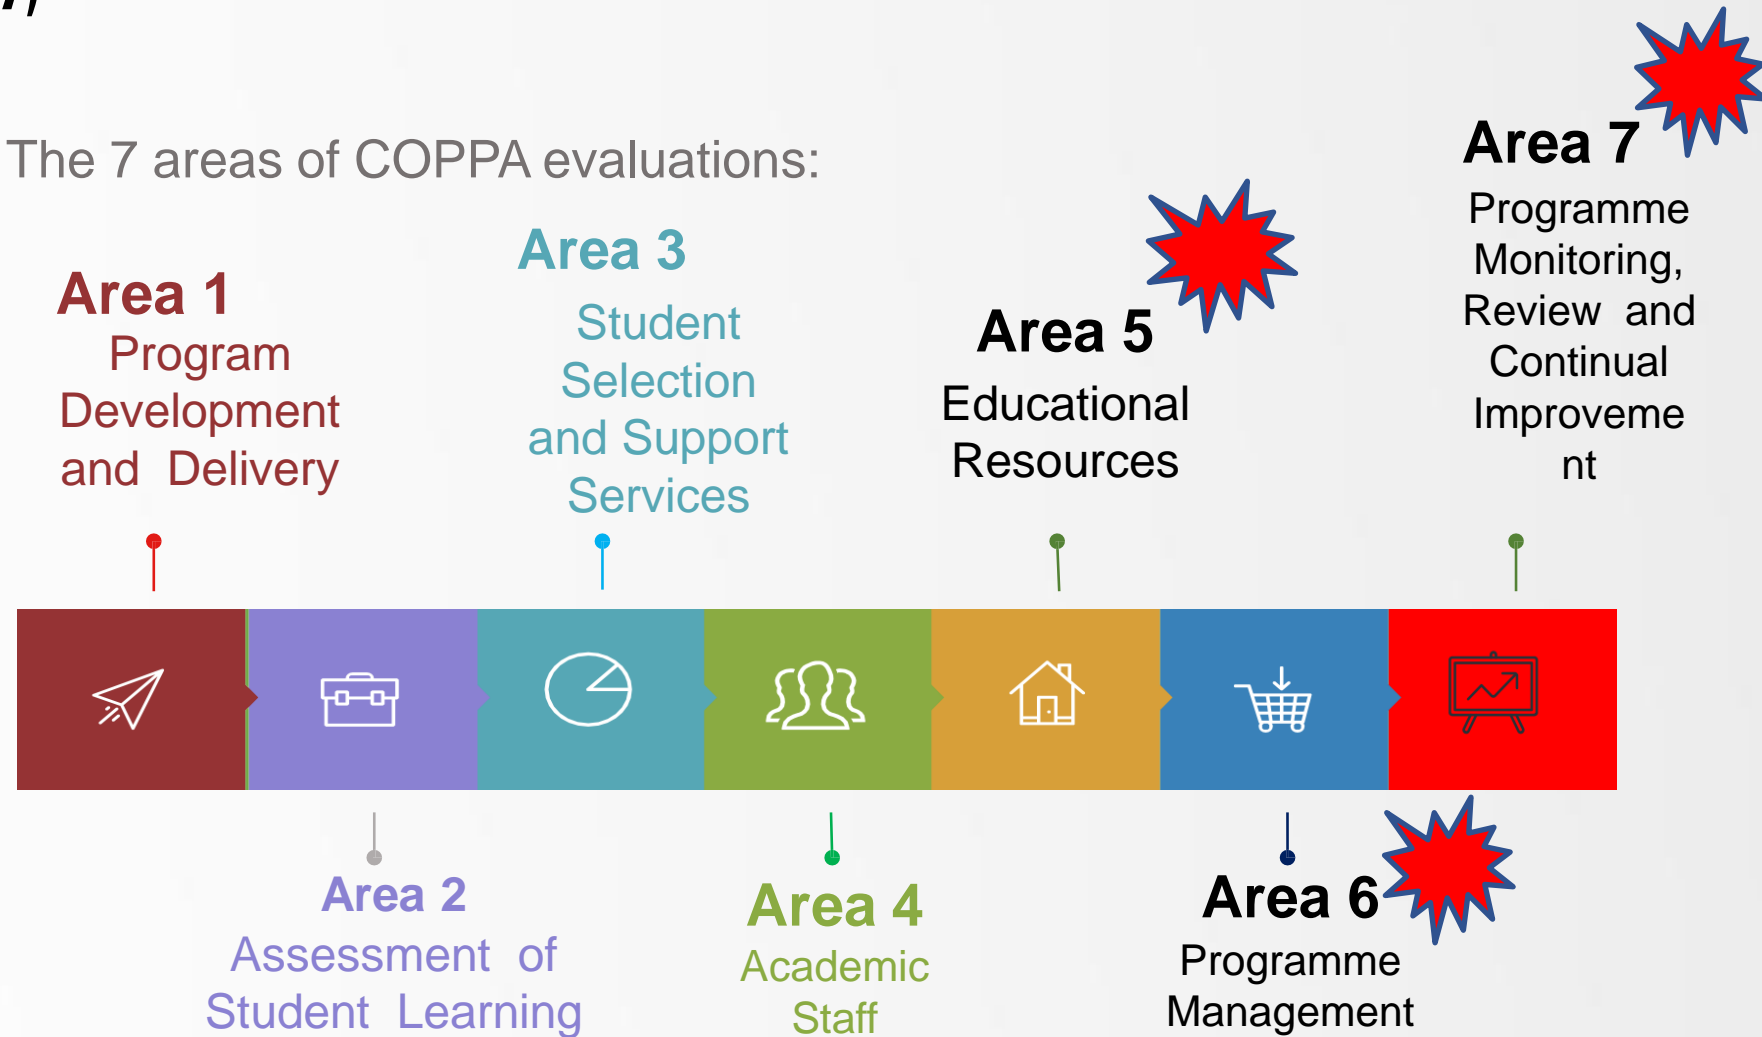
The 7 areas of COPPA evaluations:

Area 1
Program Development and Delivery

Area 3
Student Selection and Support Services

Area 5
Educational Resources

Area 7
Programme Monitoring, Review and Continual Improveme nt

Area 2
Assessment of Student Learning

Area 4
Academic Staff

Area 6
Programme Management